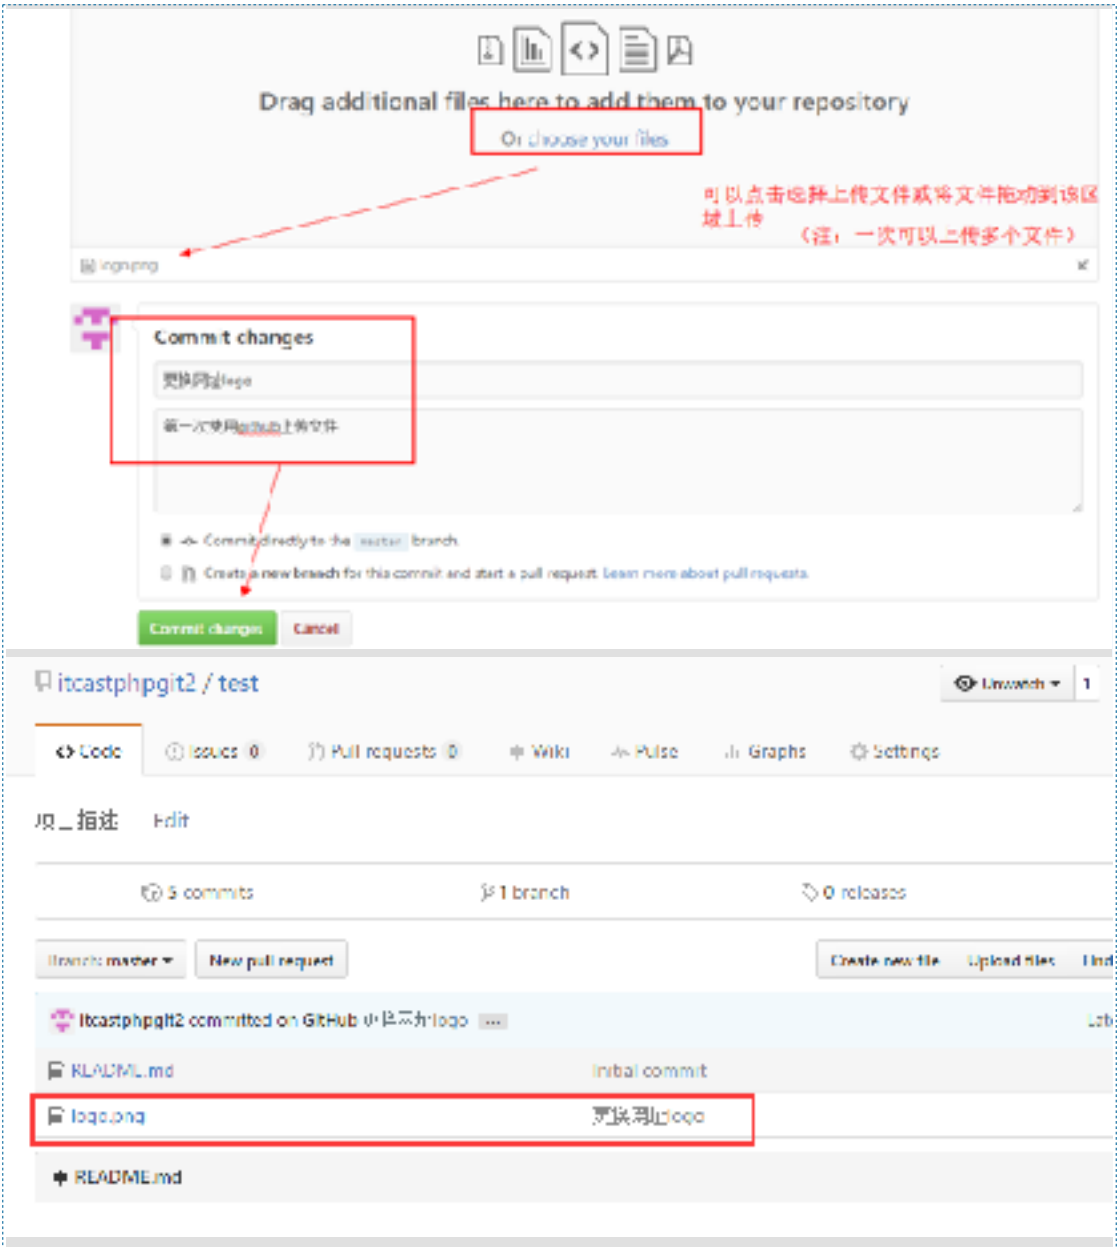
Drag additional files here to add them to your repository

Or choose your files

可以点击选择上传文件或将文件拖动到该区域上传

（注：一次可以上传多个文件）

logo.png

Commit changes

更换网站logo

第一次使用github上传文件

Commit directly to the master branch.

Create a new branch for this commit and start a pull request. Learn more about pull requests.

Commit changes Cancel

itcastphpgit2 / test

Unwatch 1

<> Code Issues 0 Pull requests 0 Wiki Pulse Graphs Settings

项目描述 Edit

5 commits 1 branch 0 releases

Branch: master New pull request Create new file Upload files Find

itcastphpgit2 committed on GitHub 更换网站logo ...

README.md Initial commit

logo.png 更换网站logo

README.md